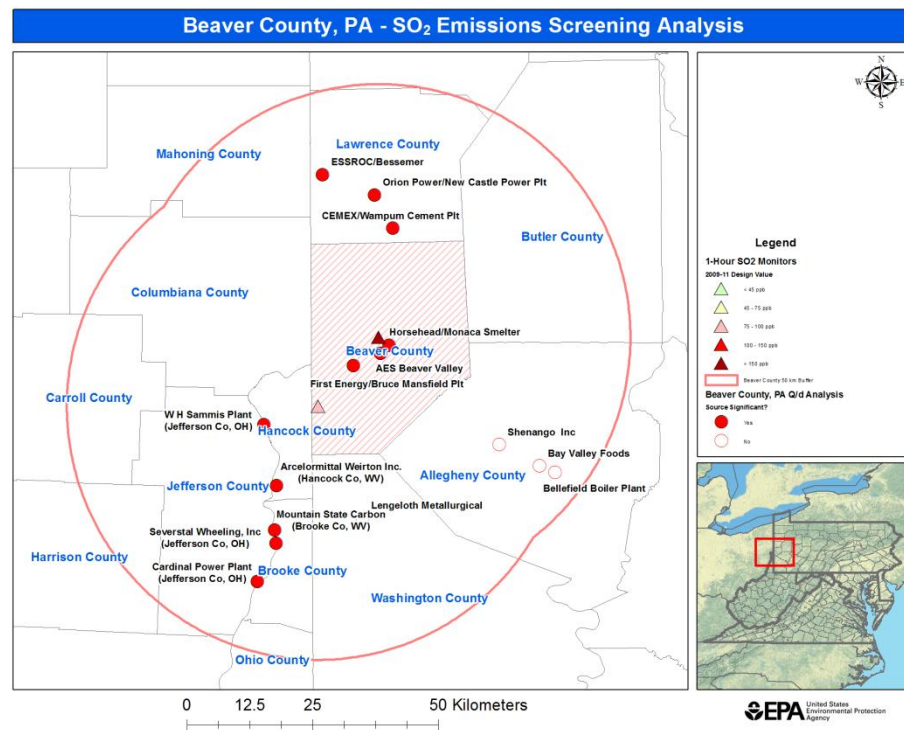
Beaver County, PA - $SO_2$ Emissions Screening Analysis

Lawrence County
Mahoning County
ESSROC/Bessemer
Orion Power/New Castle Power Plt
CEMEX/Wampum Cement Plt
Butler County
Columbiana County
Horsehead/Monaca Smelter
Beaver County
AES Beaver Valley
First Energy/Bruce Mansfield Plt
Carroll County
W H Sammis Plant (Jefferson Co, OH)
Hancock County
Shenango Inc
Bay Valley Foods
Allegheny County
Bellefield Boiler Plant
Arcelormittal Weirton Inc. (Hancock Co, WV)
Jefferson County
Lengeloth Metallurgical
Mountain State Carbon (Brooke Co, WV)
Severstal Wheeling, Inc (Jefferson Co, OH)
Harrison County
Cardinal Power Plant (Jefferson Co, OH)
Brooke County
Washington County
Ohio County

N
W E
S

Legend
1-Hour SO2 Monitors
2009-11 Design Value
< 45 ppb
45 - 75 ppb
75 - 100 ppb
100 - 150 ppb
> 150 ppb
Beaver County 50 km Buffer
Beaver County, PA Q/d Analysis
Source Significant?
Yes
No

0 12.5 25 50 Kilometers

EPA United States Environmental Protection Agency